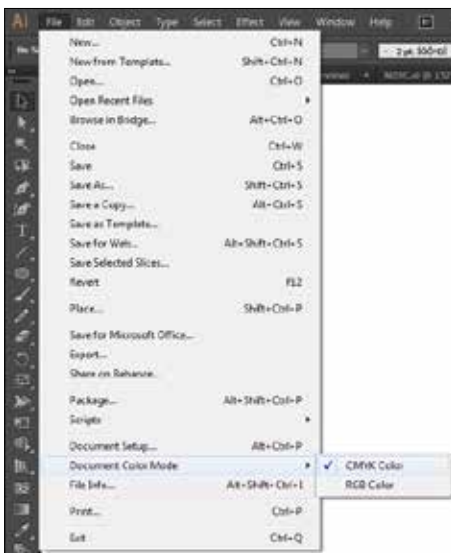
Ai File Edit Object Type Select Effect View Window Help

New... Ctrl+N
New from Template... Shift+Ctrl+N
Open... Ctrl+O
Open Recent Files
Browse in Bridge... Alt+Ctrl+O

Close Ctrl+W
Save Ctrl+S
Save As... Shift+Ctrl+S
Save a Copy... Alt+Ctrl+S
Save as Template...
Save for Web... Alt+Shift+Ctrl+S
Save Selected Slices...
Revert F12

Place... Shift+Ctrl+P

Save for Microsoft Office...
Export...
Share on Behance...

Package... Alt+Shift+Ctrl+P
Scripts

Document Setup... Alt+Ctrl+P
Document Color Mode
File Info... Alt+Shift+Ctrl+I

Print... Ctrl+P

Exit Ctrl+Q

✓ CMYK Color
RGB Color

2 pt. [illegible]